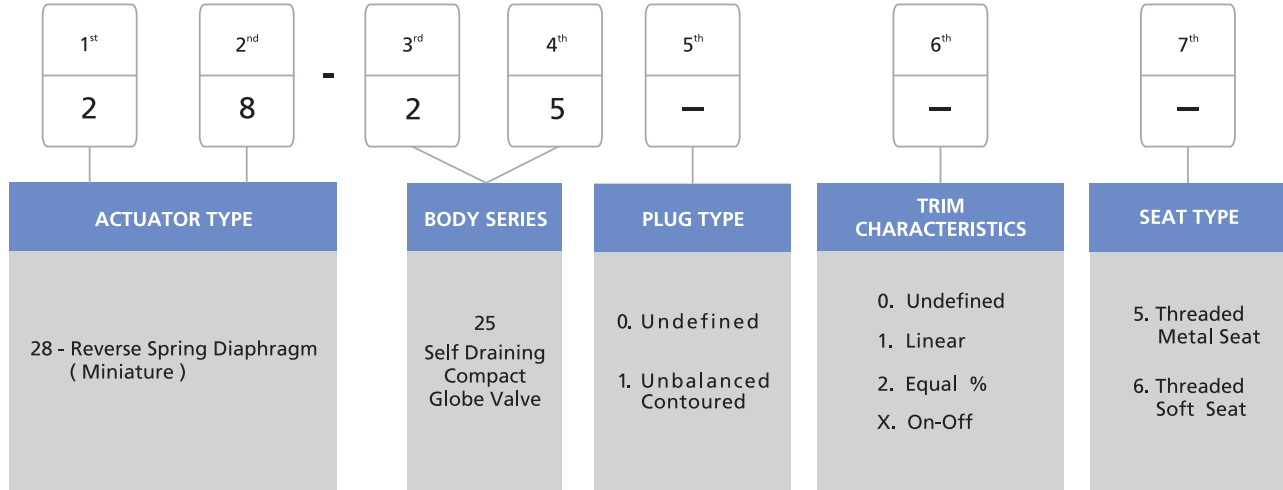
1$^{st}$

2

2$^{nd}$

8

-

3$^{rd}$

2

4$^{th}$

5

5$^{th}$

–

6$^{th}$

–

7$^{th}$

–

ACTUATOR TYPE

28 - Reverse Spring Diaphragm ( Miniature )

BODY SERIES

25
Self Draining Compact Globe Valve

PLUG TYPE

0. Undefined

1. Unbalanced Contoured

TRIM CHARACTERISTICS

0. Undefined

1. Linear

2. Equal %

X. On-Off

SEAT TYPE

5. Threaded Metal Seat

6. Threaded Soft Seat